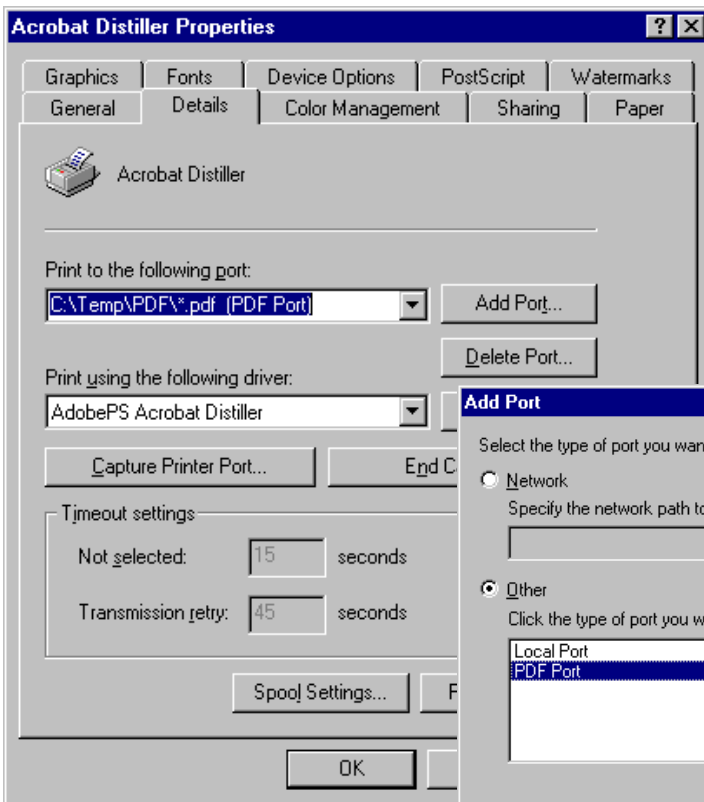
Acrobat Distiller Properties

?

Graphics | Fonts | Device Options | PostScript | Watermarks

General | Details | Color Management | Sharing | Paper

Acrobat Distiller

Print to the following port:

C:\Temp\PDF\*.pdf (PDF Port)

Add Port...

Delete Port...

Print using the following driver:

AdobePS Acrobat Distiller

Capture Printer Port...

End C

Timeout settings

Not selected: 15 seconds

Transmission retry: 45 seconds

Spool Settings...

F

OK

Add Port

Select the type of port you wan

Network

Specify the network path to

Other

Click the type of port you w

Local Port

PDF Port